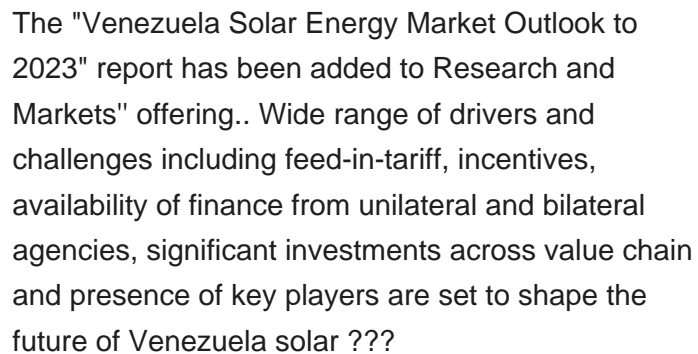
The "Venezuela Solar Energy Market Outlook to 2023" report has been added to Research and Markets'' offering.. Wide range of drivers and challenges including feed-in-tariff, incentives, availability of finance from unilateral and bilateral agencies, significant investments across value chain and presence of key players are set to shape the future of Venezuela solar ???